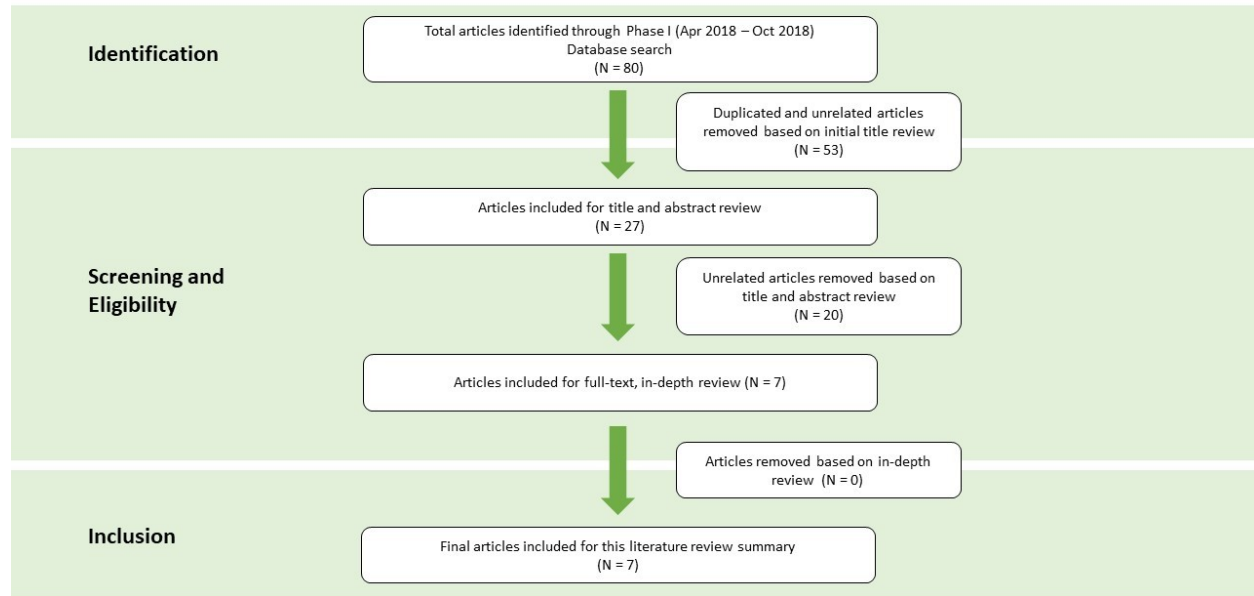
Identification

Total articles identified through Phase I (Apr 2018 – Oct 2018)
Database search
(N = 80)

Duplicated and unrelated articles removed based on initial title review
(N = 53)

Screening and Eligibility

Articles included for title and abstract review
(N = 27)

Unrelated articles removed based on title and abstract review
(N = 20)

Articles included for full-text, in-depth review (N = 7)

Articles removed based on in-depth review (N = 0)

Inclusion

Final articles included for this literature review summary
(N = 7)